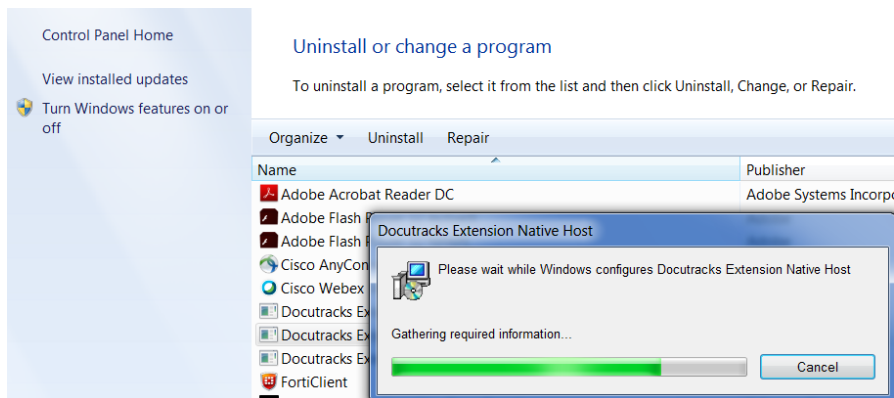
Control Panel Home

View installed updates

Turn Windows features on or off

Uninstall or change a program

To uninstall a program, select it from the list and then click Uninstall, Change, or Repair.

Organize ▾ Uninstall Repair

| Name | Publisher |
|---|---|
| Adobe Acrobat Reader DC | Adobe Systems Incorpo |
| Adobe Flash P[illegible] | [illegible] |
| Adobe Flash P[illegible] | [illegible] |
| Cisco AnyCon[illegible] | |
| Cisco Webex | |
| Docutracks Ex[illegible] | |
| Docutracks Ex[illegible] | |
| Docutracks Ex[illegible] | |
| FortiClient | |

Docutracks Extension Native Host

Please wait while Windows configures Docutracks Extension Native Host

Gathering required information...

Cancel